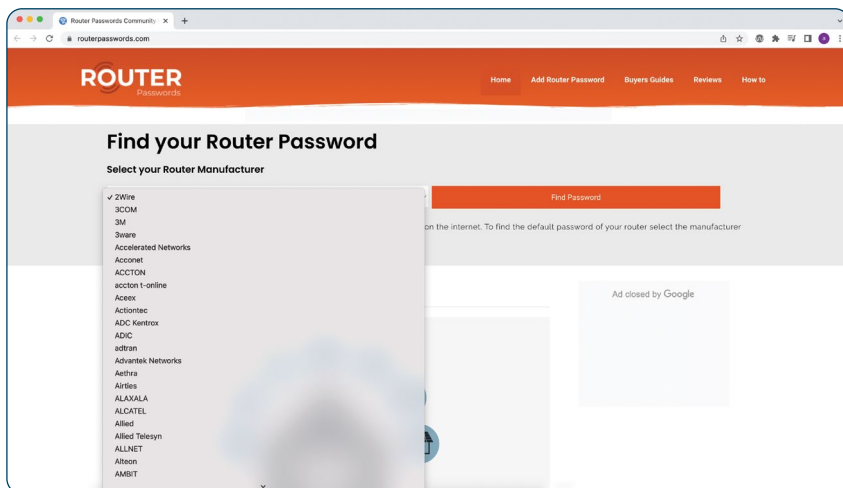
Router Passwords Community ×
routerpasswords.com

ROUTER
Passwords

Home
Add Router Password
Buyers Guides
Reviews
How to

Find your Router Password

Select your Router Manufacturer

✓ 2Wire
3COM
3M
3ware
Accelerated Networks
Acconet
ACCTON
accton t-online
Aceex
Actiontec
ADC Kentrox
ADIC
adtran
Advantek Networks
Aethra
Airties
ALAXALA
ALCATEL
Allied
Allied Telesyn
ALLNET
Alteon
AMBiT

Find Password

on the internet. To find the default password of your router select the manufacturer

Ad closed by Google